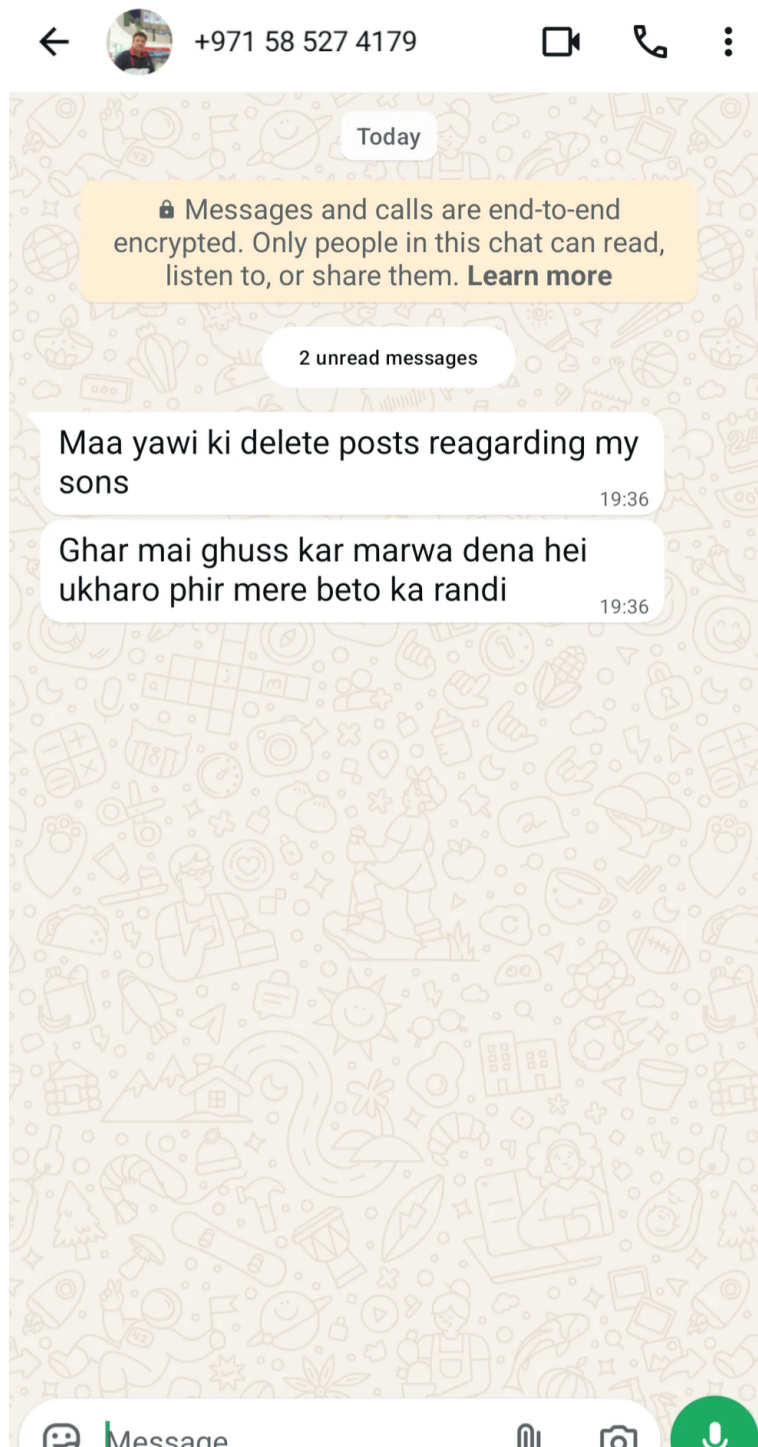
+971 58 527 4179

Today

Messages and calls are end-to-end encrypted. Only people in this chat can read, listen to, or share them. **Learn more**

2 unread messages

Maa yawi ki delete posts reagarding my sons
19:36

Ghar mai ghuss kar marwa dena hei ukharo phir mere beto ka randi
19:36

Message